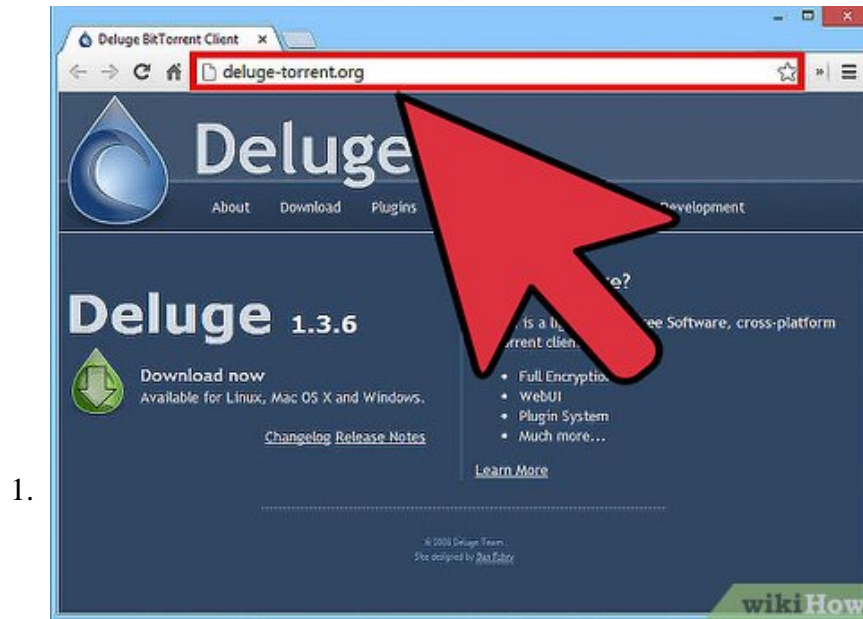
Deluge BitTorrent Client ×

deluge-torrent.org

Deluge

About Download Plugins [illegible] Development

Deluge 1.3.6

Download now
Available for Linux, Mac OS X and Windows.

Changelog Release Notes

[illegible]e?

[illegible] is a li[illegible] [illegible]ee Software, cross-platform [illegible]rrent clien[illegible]

• Full Encryptio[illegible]
• WebUI
• Plugin System
• Much more...

Learn More

© 2008 Deluge Team
Site designed by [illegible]

1.

wikiHow